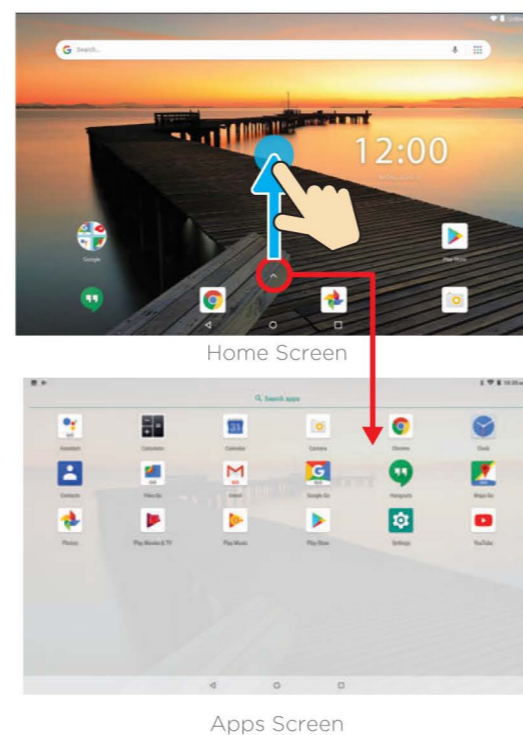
Search

12:00

Google

Play Store

Home Screen

Search apps

Assistant

Calculator

Calendar

Camera

Chrome

Clock

Contacts

Files Go

Gmail

Google Go

Hangouts

Maps Go

Photos

Play Movies & TV

Play Music

Play Store

Settings

YouTube

Apps Screen